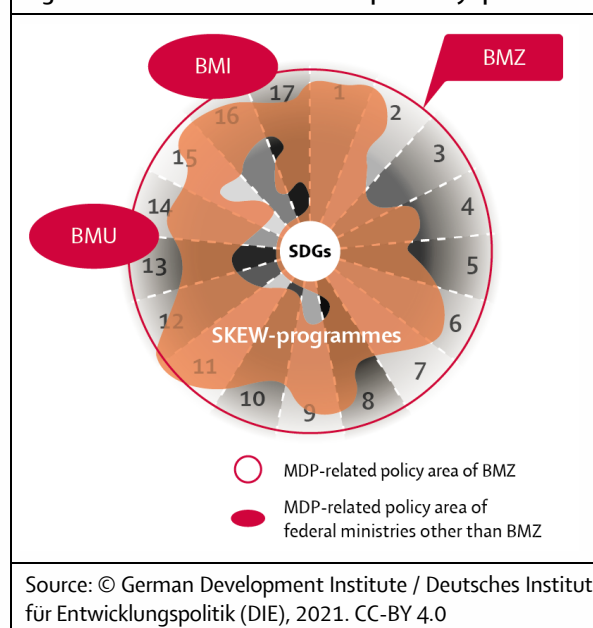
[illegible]

BMI

BMZ

BMU

17 1 2 3 4 5 6 7 8 9 10 11 12 13 14 15 16

SDGs

SKEW-programmes

MDP-related policy area of BMZ

MDP-related policy area of federal ministries other than BMZ

Source: © German Development Institute / Deutsches Institut für Entwicklungspolitik (DIE), 2021. CC-BY 4.0